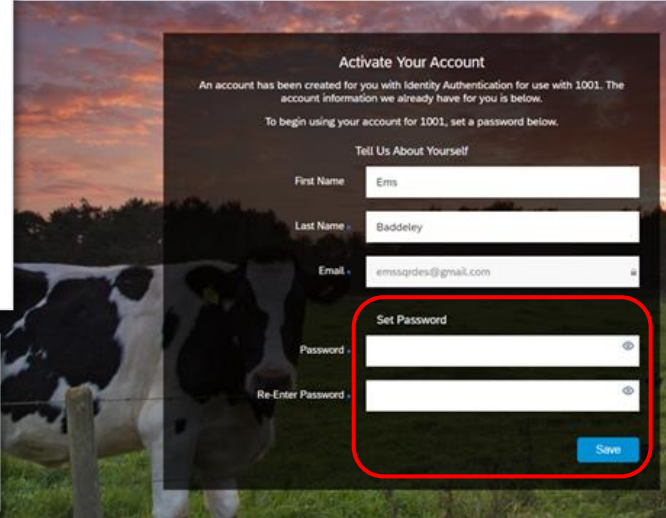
Activate Your Account

An account has been created for you with Identity Authentication for use with 1001. The account information we already have for you is below.

To begin using your account for 1001, set a password below.

Tell Us About Yourself

First Name
Ems

Last Name *
Baddeley

Email *
emssqrdes@gmail.com

Set Password

Password *

Re-Enter Password *

Save